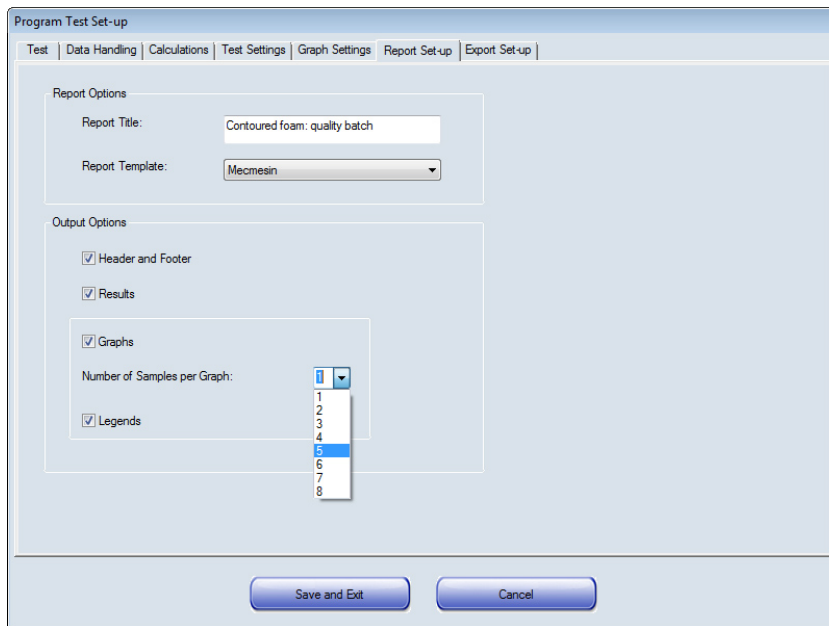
Program Test Set-up

Test | Data Handling | Calculations | Test Settings | Graph Settings | Report Set-up | Export Set-up

Report Options

Report Title: Contoured foam: quality batch

Report Template: Mecmesin

Output Options

Header and Footer

Results

Graphs

Number of Samples per Graph: 1

1
2
3
4
5
6
7
8

Legends

Save and Exit

Cancel